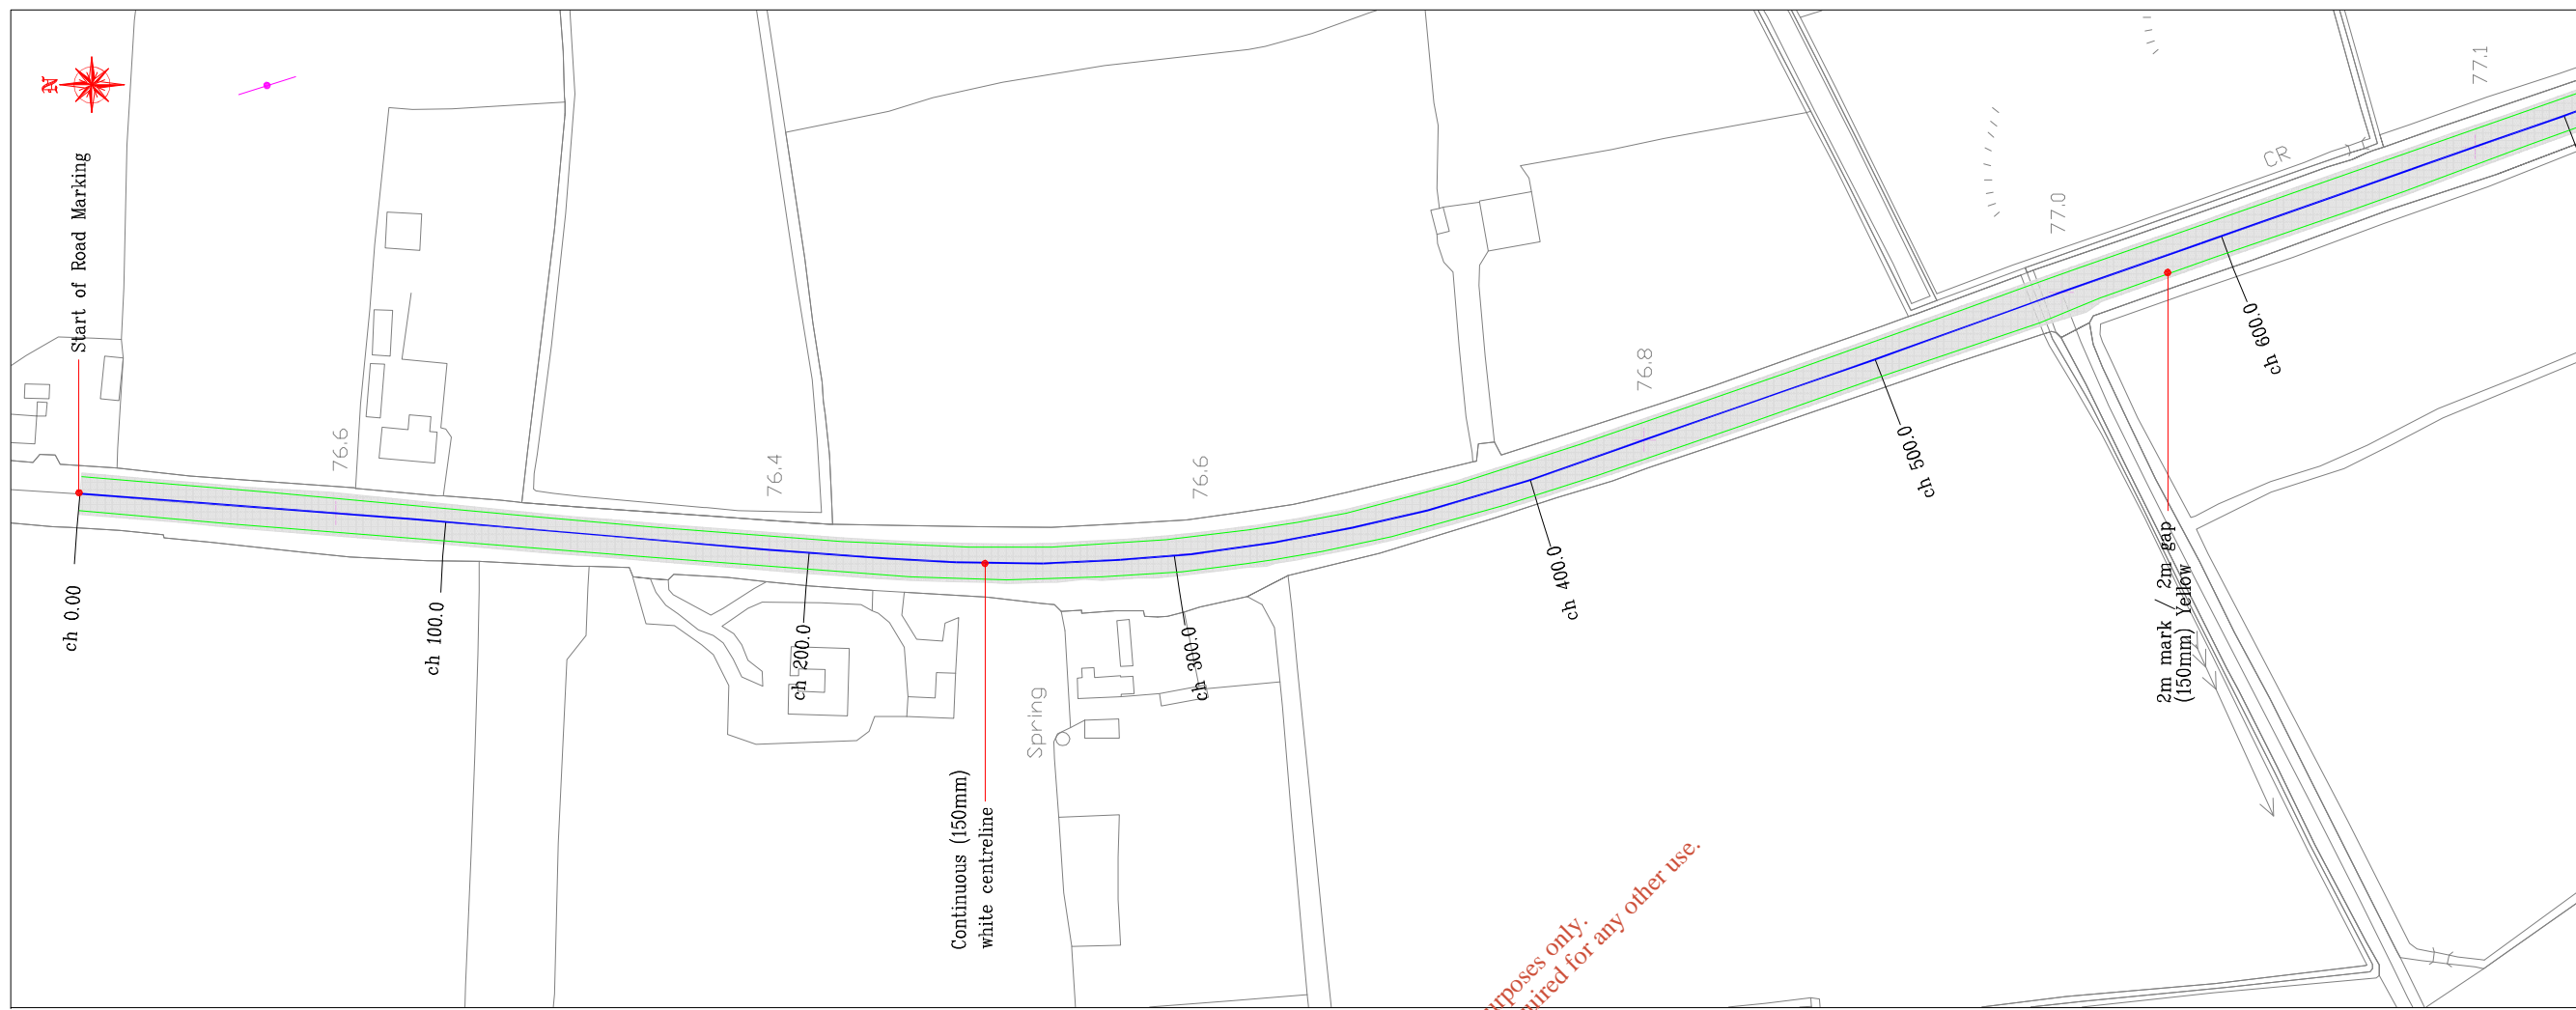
N

Start of Road Marking

76.6

76.4

76.6

76.8

77.0

CR

77.1

ch 0.00

ch 100.0

ch 200.0

ch 300.0

ch 400.0

ch 500.0

ch 600.0

Continuous (150mm) white centreline

Spring

2m mark / 2m gap (150mm) Yellow

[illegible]rposes only.
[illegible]uired for any other use.